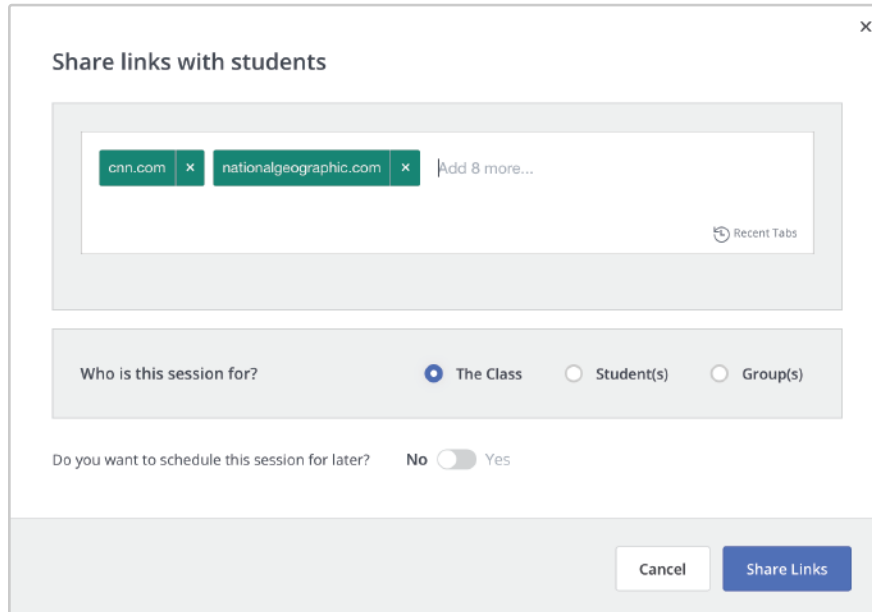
×

Share links with students

cnn.com ×
nationalgeographic.com ×
Add 8 more...

Recent Tabs

Who is this session for?
The Class
Student(s)
Group(s)

Do you want to schedule this session for later?
No
Yes

Cancel
Share Links